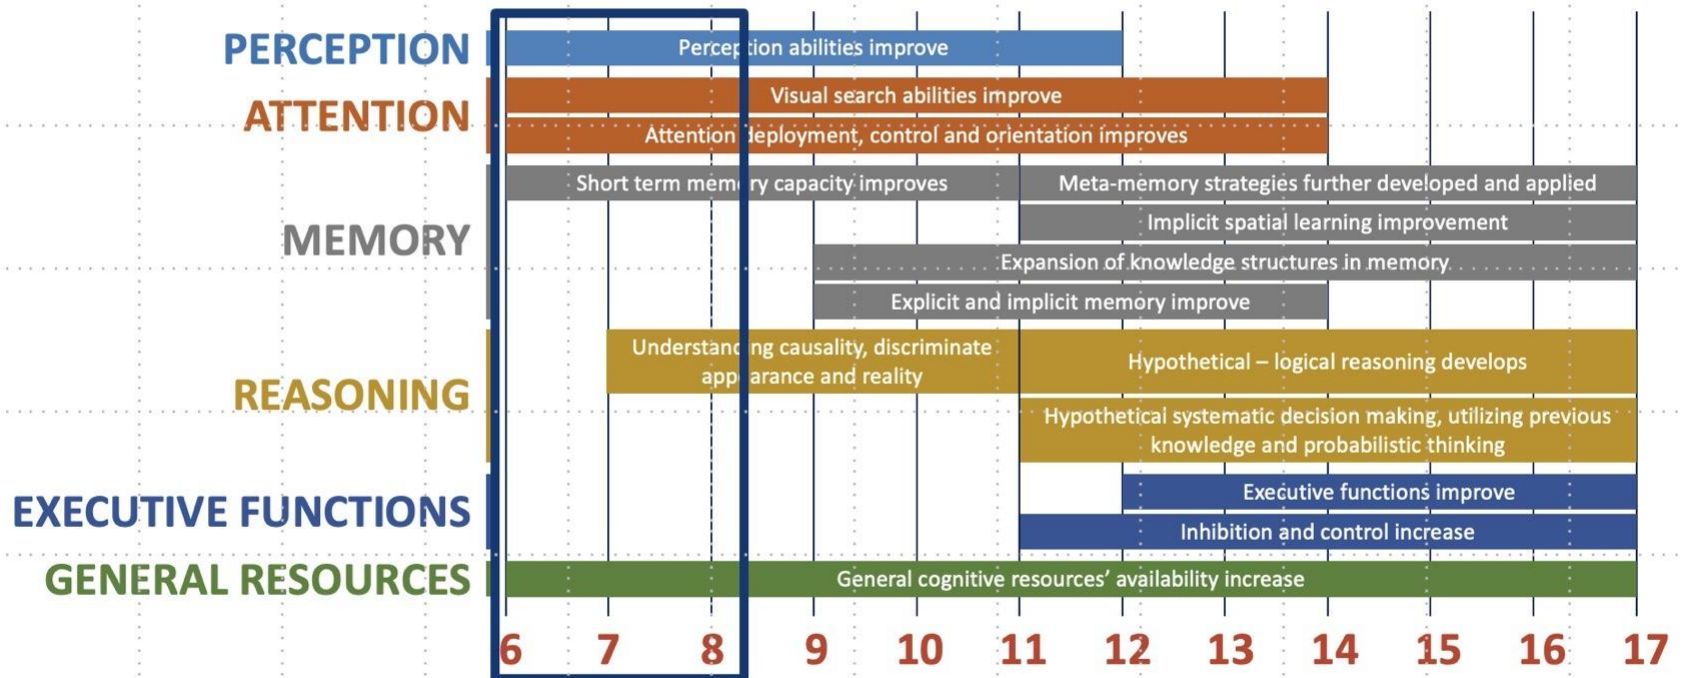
PERCEPTION
Perception abilities improve

ATTENTION
Visual search abilities improve
Attention deployment, control and orientation improves

MEMORY
Short term memory capacity improves
Meta-memory strategies further developed and applied
Implicit spatial learning improvement
Expansion of knowledge structures in memory
Explicit and implicit memory improve

REASONING
Understanding causality, discriminate appearance and reality
Hypothetical – logical reasoning develops
Hypothetical systematic decision making, utilizing previous knowledge and probabilistic thinking

EXECUTIVE FUNCTIONS
Executive functions improve
Inhibition and control increase

GENERAL RESOURCES
General cognitive resources' availability increase

6 7 8 9 10 11 12 13 14 15 16 17